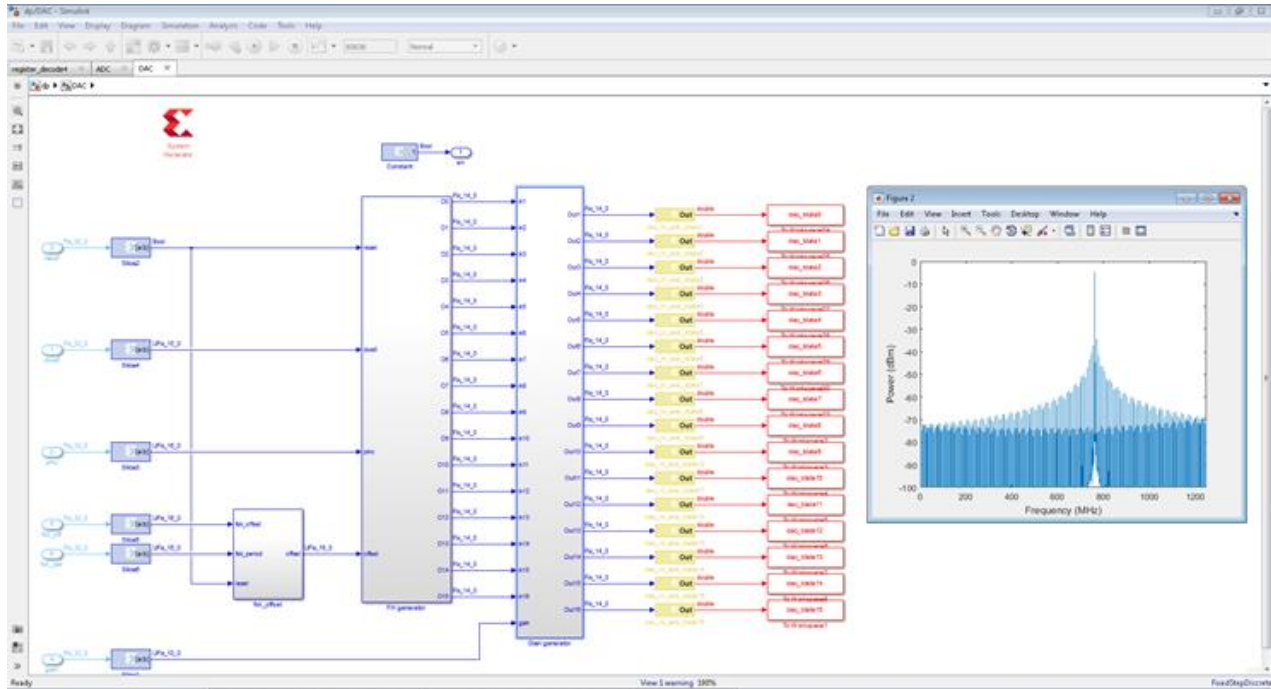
dp/DAC - Simulink

File Edit View Display Diagram Simulation Analysis Code Tools Help

Normal

register_decoder4 ADC DAC

dp ▸ DAC ▸

System Generator

Constant

Figure 2

File Edit View Insert Tools Desktop Window Help

0
-10
-20
-30
-40
-50
-60
-70
-80
-90
-100

Power (dBm)

0 200 400 600 800 1000 1200

Frequency (MHz)

Slice2
Slice4
Slice3
Slice5
Slice6

fcn_offset

FH generator

Gain generator

reset
load
pinc
offset
gain

Out

dac_state0
dac_state1
dac_state2
dac_state3
dac_state4
dac_state5
dac_state6
dac_state7
dac_state8
dac_state9
dac_state10
dac_state11
dac_state12
dac_state13
dac_state14
dac_state15

Ready

View 1 warning 100%

FixedStepDiscrete